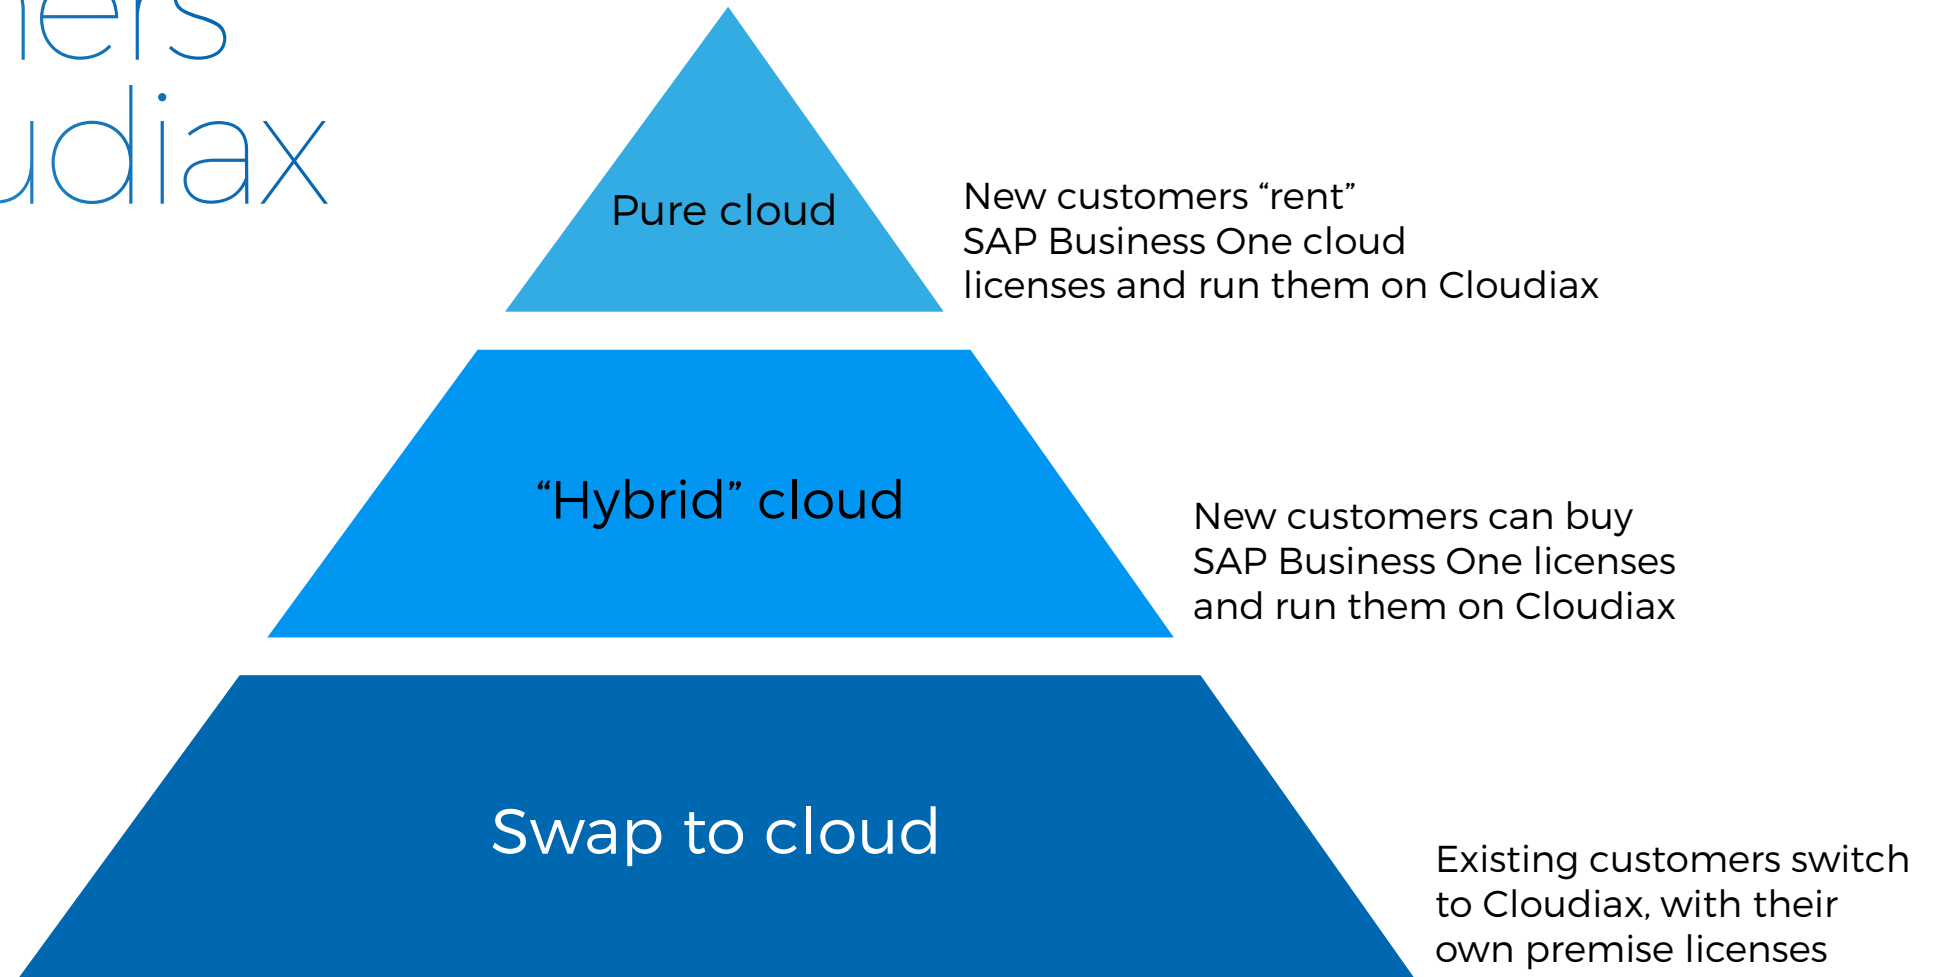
ners
udiax

Pure cloud

New customers “rent” SAP Business One cloud licenses and run them on Cloudiax

“Hybrid” cloud

New customers can buy SAP Business One licenses and run them on Cloudiax

Swap to cloud

Existing customers switch to Cloudiax, with their own premise licenses